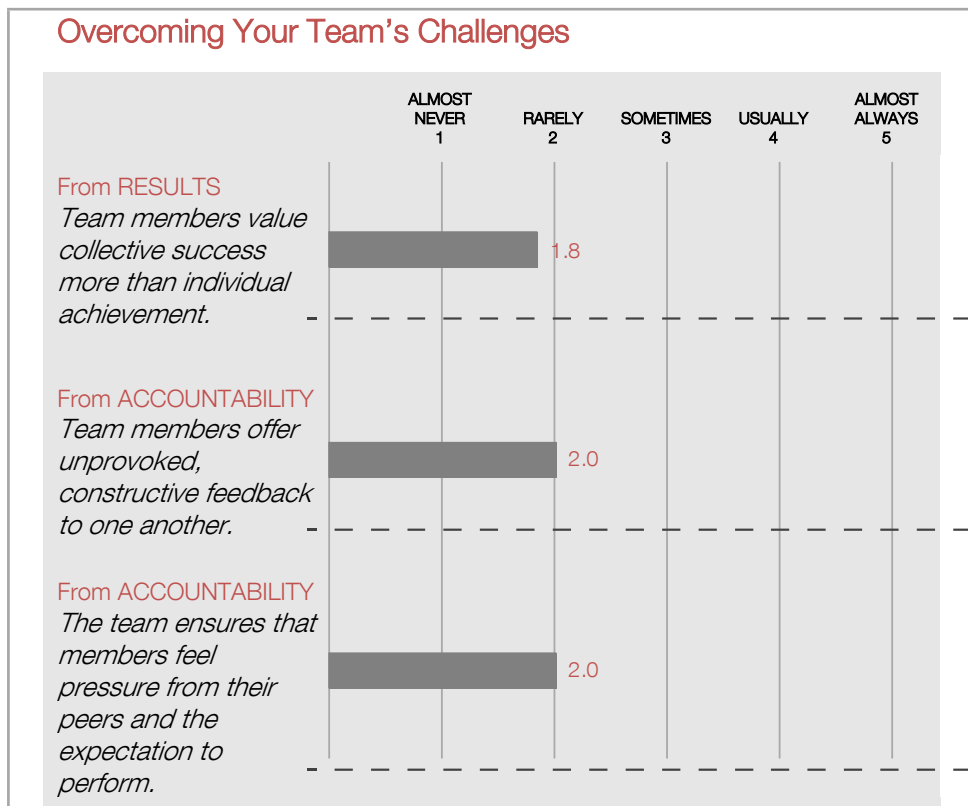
Overcoming Your Team's Challenges

ALMOST NEVER 1
RARELY 2
SOMETIMES 3
USUALLY 4
ALMOST ALWAYS 5

From RESULTS
Team members value collective success more than individual achievement.
1.8

From ACCOUNTABILITY
Team members offer unprovoked, constructive feedback to one another.
2.0

From ACCOUNTABILITY
The team ensures that members feel pressure from their peers and the expectation to perform.
2.0